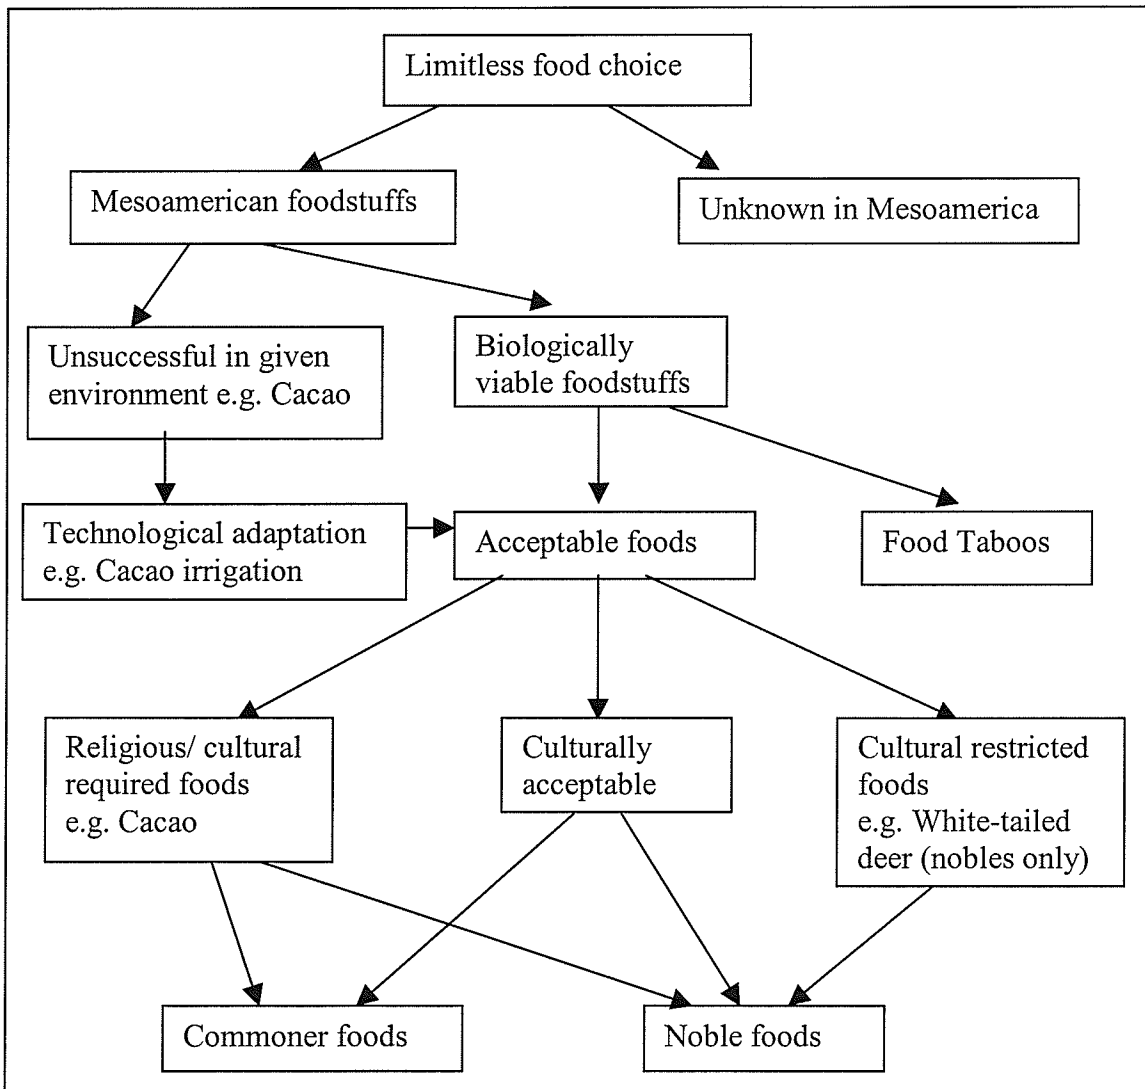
Limitless food choice

Mesoamerican foodstuffs

Unknown in Mesoamerica

Unsuccessful in given environment e.g. Cacao

Biologically viable foodstuffs

Technological adaptation e.g. Cacao irrigation

Acceptable foods

Food Taboos

Religious/ cultural required foods e.g. Cacao

Culturally acceptable

Cultural restricted foods e.g. White-tailed deer (nobles only)

Commoner foods

Noble foods